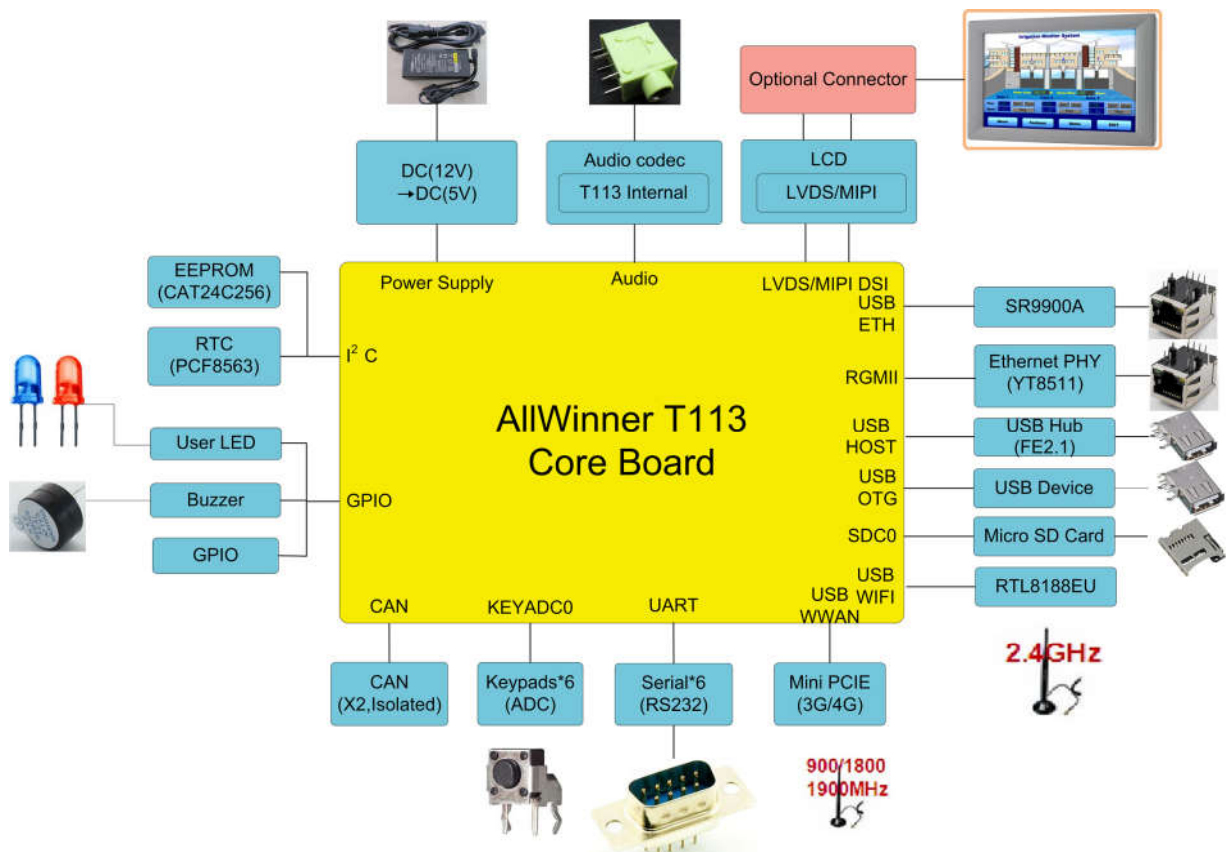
Optional Connector

DC(12V) →DC(5V)

Audio codec
T113 Internal

LCD
LVDS/MIPI

EEPROM (CAT24C256)

RTC (PCF8563)

Power Supply

Audio

LVDS/MIPI DSI

USB ETH

SR9900A

$I^2C$

RGMII

Ethernet PHY (YT8511)

AllWinner T113 Core Board

User LED

USB HOST

USB Hub (FE2.1)

Buzzer

GPIO

USB OTG

USB Device

GPIO

SDC0

Micro SD Card

USB WIFI

RTL8188EU

CAN

KEYADC0

UART

USB WWAN

2.4GHz

CAN (X2,Isolated)

Keypads*6 (ADC)

Serial*6 (RS232)

Mini PCIE (3G/4G)

900/1800 1900MHz